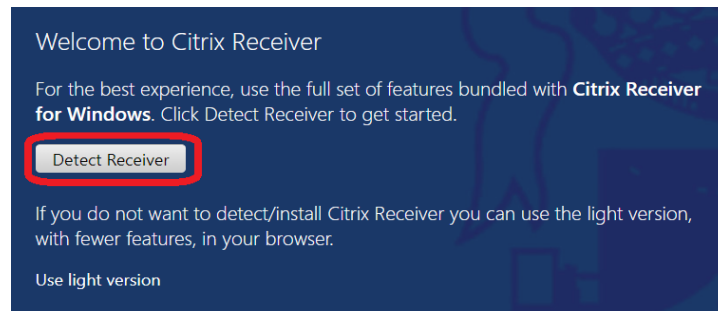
Welcome to Citrix Receiver

For the best experience, use the full set of features bundled with **Citrix Receiver for Windows**. Click Detect Receiver to get started.

Detect Receiver

If you do not want to detect/install Citrix Receiver you can use the light version, with fewer features, in your browser.

Use light version